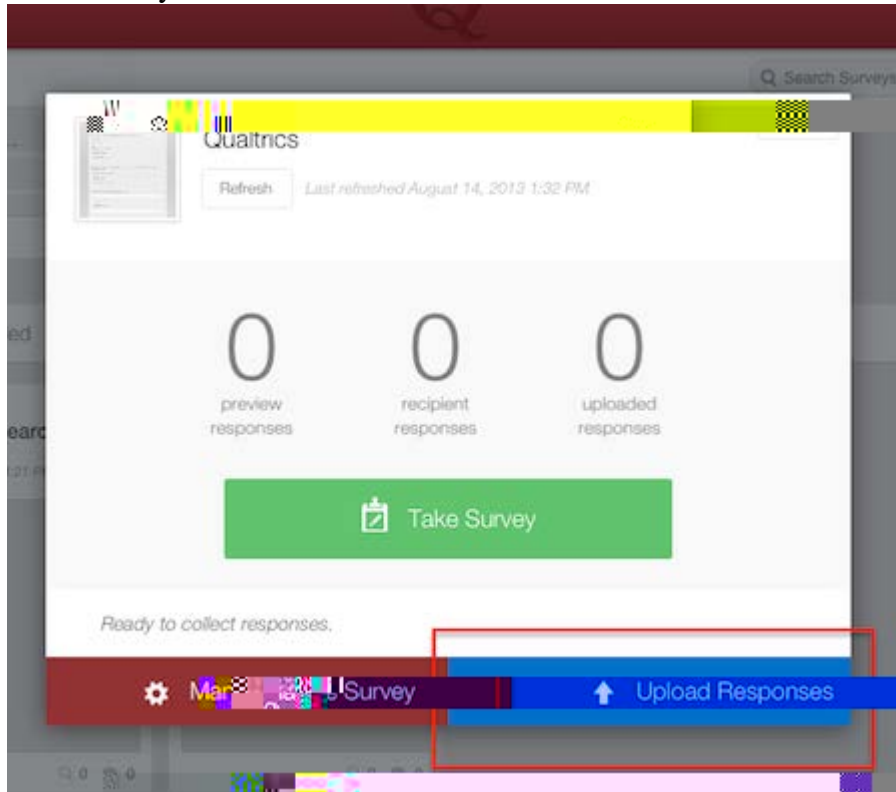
Search Surveys

Qualtrics

Refresh

Last refreshed August 14, 2013 1:32 PM

ed

earc

0
preview responses

0
recipient responses

0
uploaded responses

Take Survey

Ready to collect responses.

Mar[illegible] Survey

Upload Responses

0 0